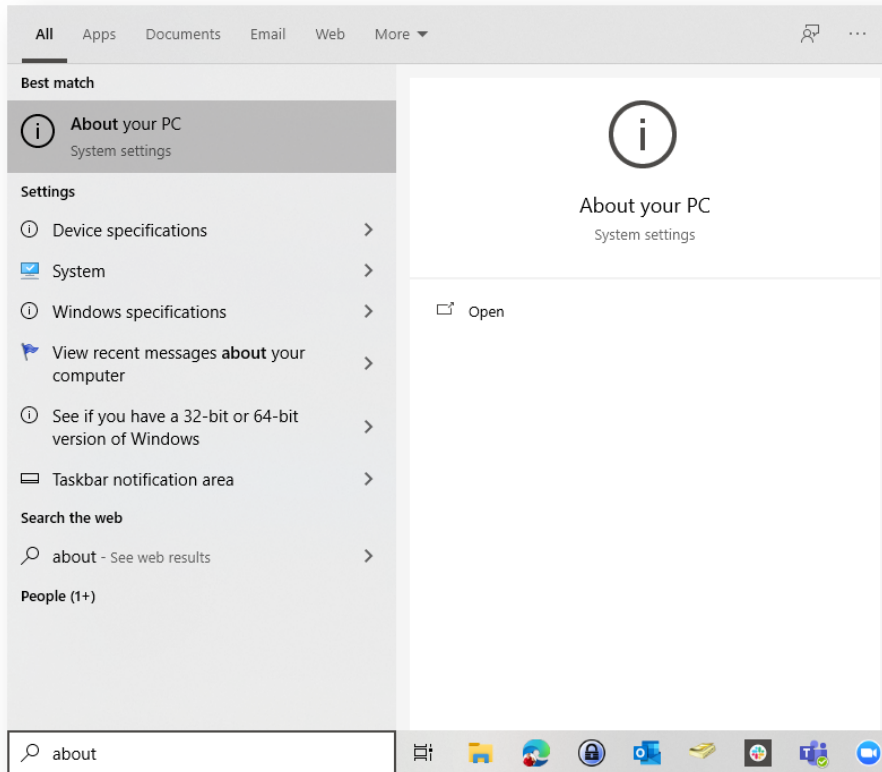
All Apps Documents Email Web More

Best match

About your PC
System settings

Settings

Device specifications

System

Windows specifications

View recent messages about your computer

See if you have a 32-bit or 64-bit version of Windows

Taskbar notification area

Search the web

about - See web results

People (1+)

About your PC
System settings

Open

about